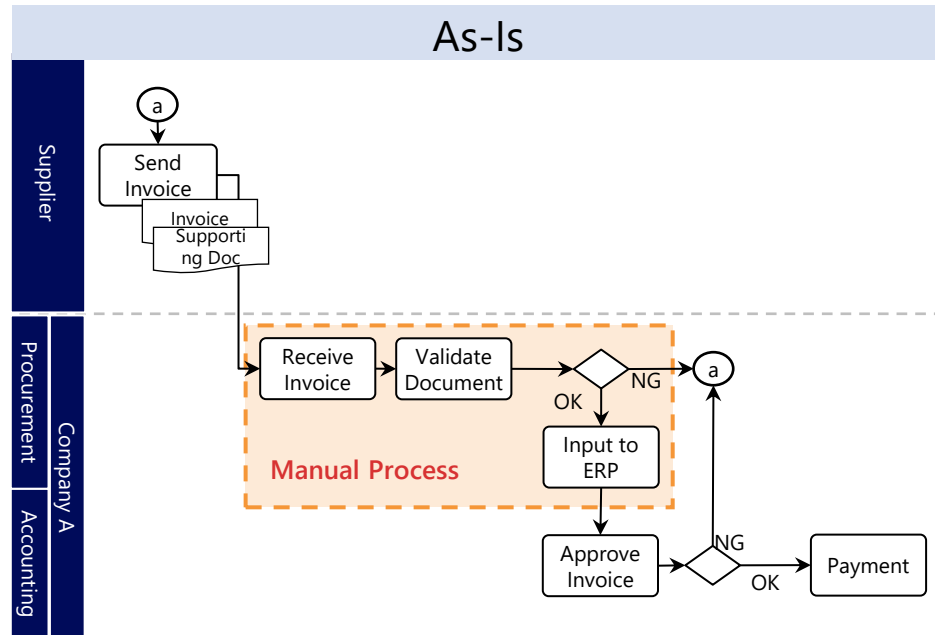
As-Is

Supplier

Procurement

Accounting

Company A

a

Send Invoice

Invoice

Supporting Doc

Receive Invoice

Validate Document

NG

a

OK

Input to ERP

Manual Process

Approve Invoice

NG

OK

Payment